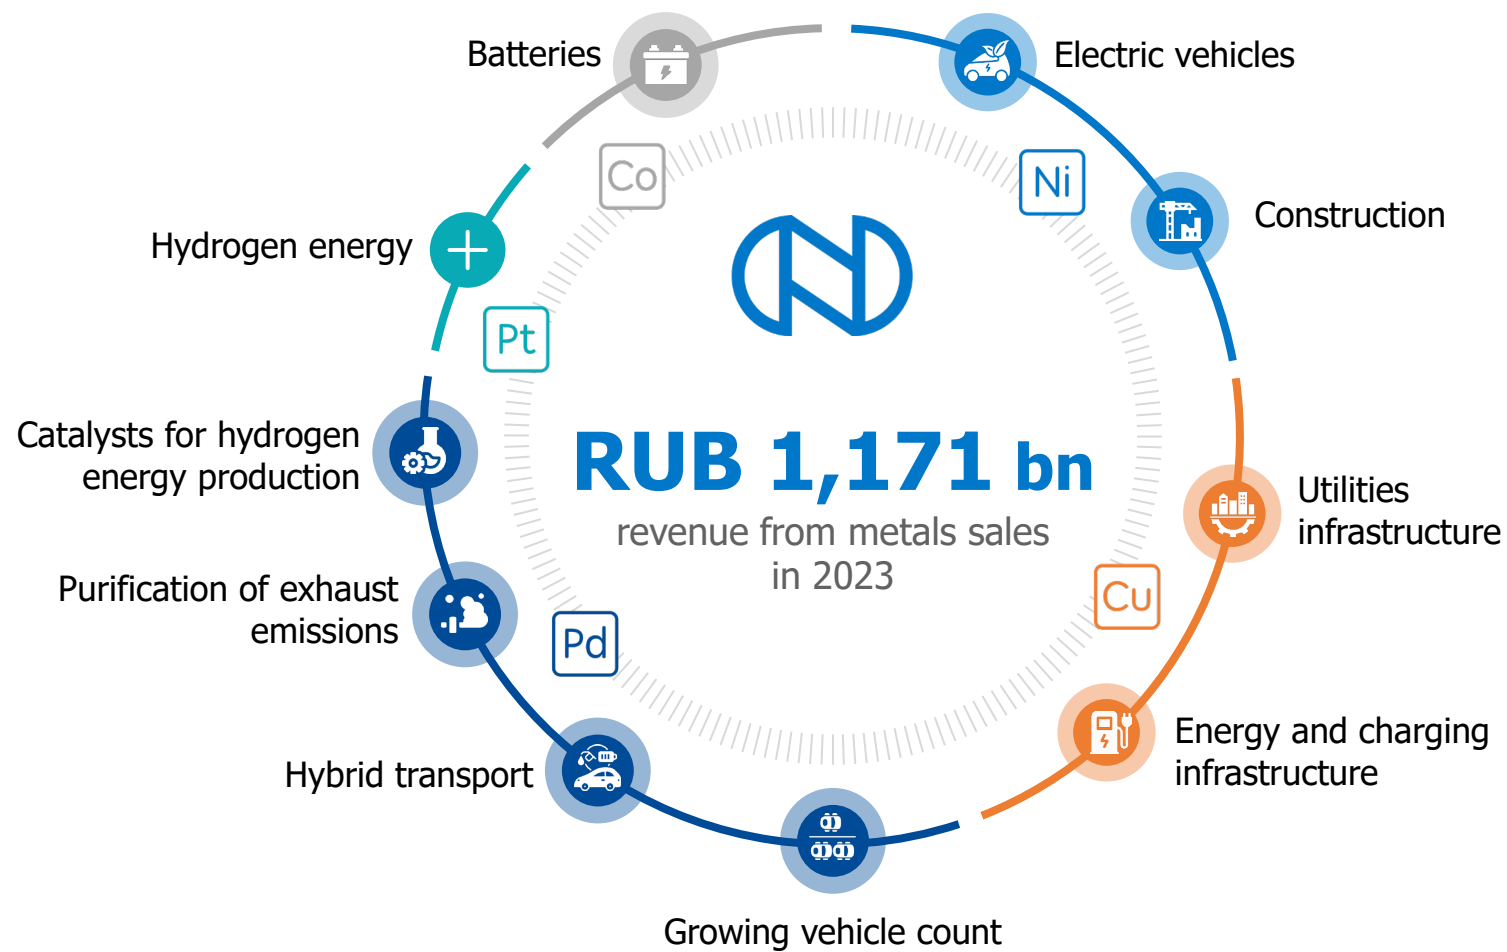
Batteries

Electric vehicles

Co

Ni

Construction

Hydrogen energy

Pt

Catalysts for hydrogen energy production

RUB 1,171 bn

revenue from metals sales in 2023

Utilities infrastructure

Cu

Purification of exhaust emissions

Pd

Energy and charging infrastructure

Hybrid transport

Growing vehicle count